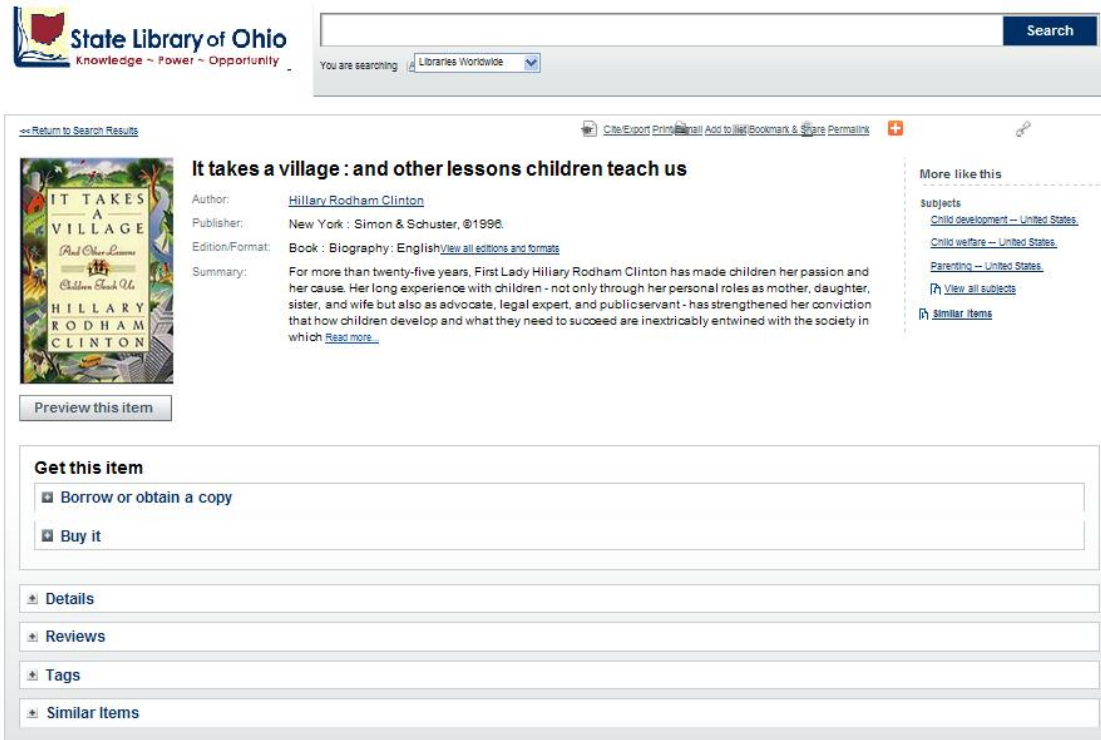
State Library of Ohio
Knowledge ~ Power ~ Opportunity

Search

You are searching Libraries Worldwide

<< Return to Search Results

Cite/Export Print E-mail Add to list Bookmark & Share Permalink

It takes a village : and other lessons children teach us

IT TAKES A VILLAGE And Other Lessons Children Teach Us HILLARY RODHAM CLINTON

Author: Hillary Rodham Clinton
Publisher: New York : Simon & Schuster, ©1996.
Edition/Format: Book : Biography : English View all editions and formats
Summary: For more than twenty-five years, First Lady Hiliary Rodham Clinton has made children her passion and her cause. Her long experience with children - not only through her personal roles as mother, daughter, sister, and wife but also as advocate, legal expert, and public servant - has strengthened her conviction that how children develop and what they need to succeed are inextricably entwined with the society in which Read more...

More like this
Subjects
Child development -- United States.
Child welfare -- United States.
Parenting -- United States.
View all subjects
Similar Items

Preview this item

Get this item
Borrow or obtain a copy
Buy it

Details
Reviews
Tags
Similar Items